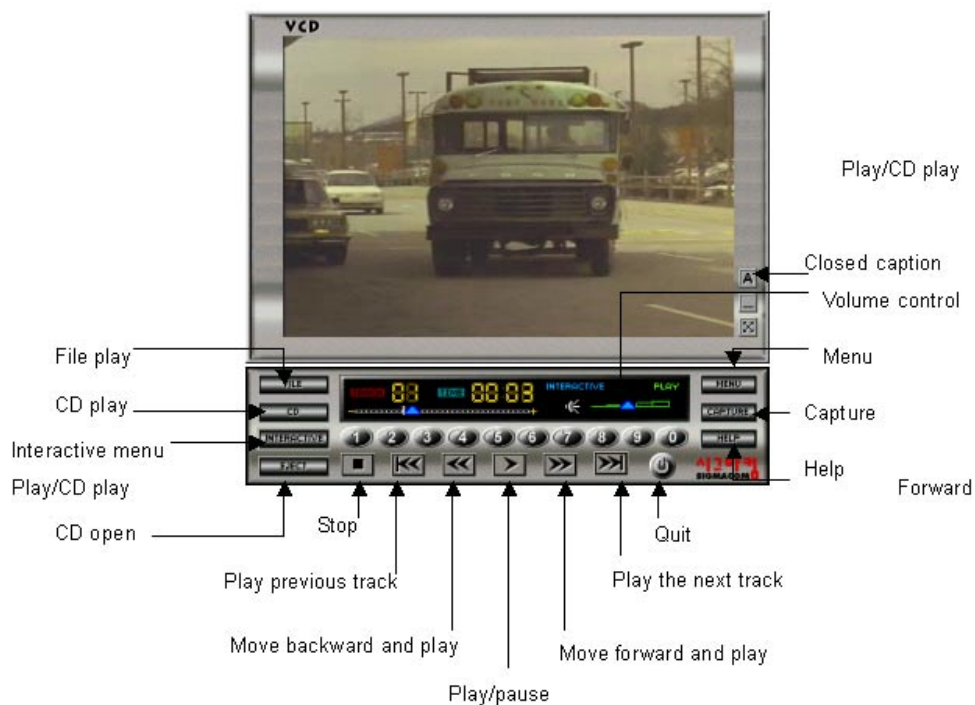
VCD

Play/CD play

Closed caption

A

Volume control

File play

Menu

FILE

MENU

CD play

CD

CAPTURE

Capture

INTERACTIVE

PLAY

88

8888

Interactive menu

INTERACTIVE

1 2 3 4 5 6 7 8 9 0

HELP

Help

Play/CD play

EJECT

SIGMACOM

Forward

CD open

Stop

Quit

Play previous track

Play the next track

Move backward and play

Move forward and play

Play/pause